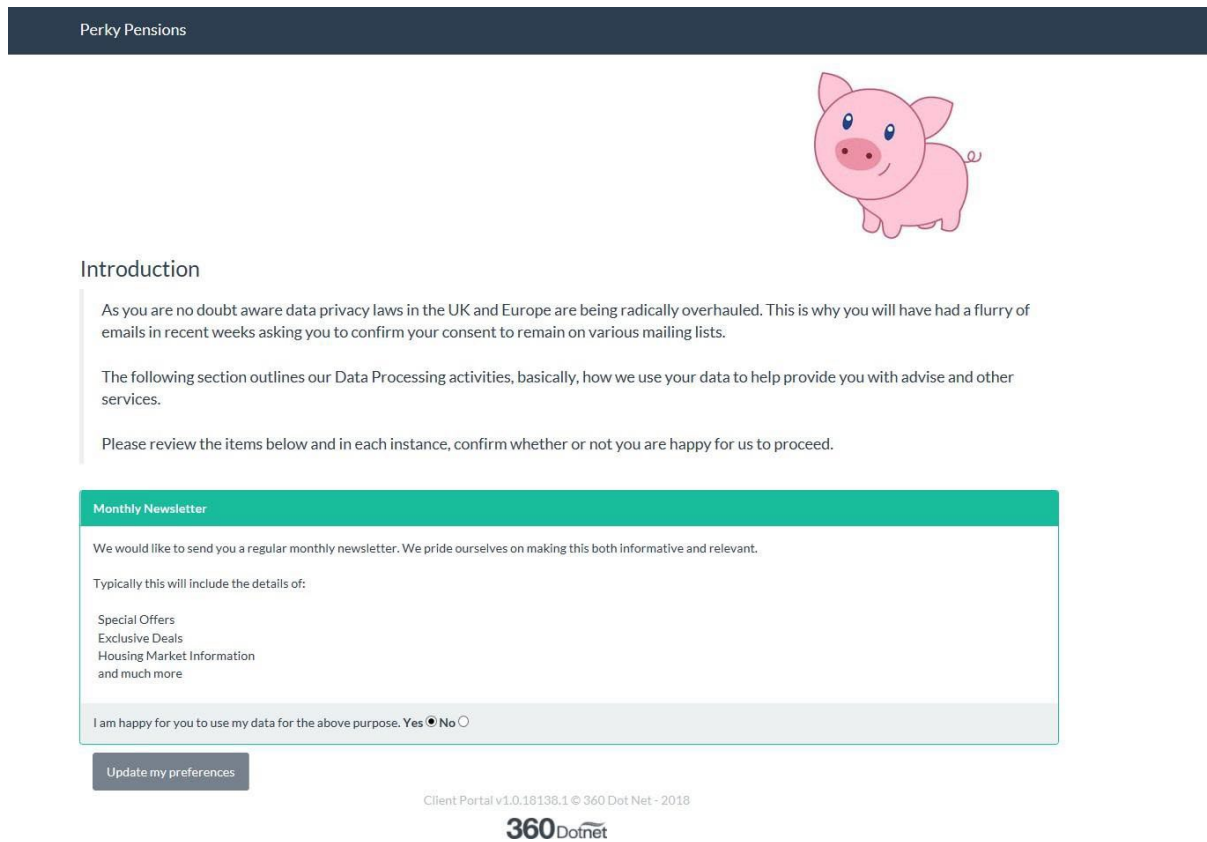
Perky Pensions

Introduction

As you are no doubt aware data privacy laws in the UK and Europe are being radically overhauled. This is why you will have had a flurry of emails in recent weeks asking you to confirm your consent to remain on various mailing lists.

The following section outlines our Data Processing activities, basically, how we use your data to help provide you with advise and other services.

Please review the items below and in each instance, confirm whether or not you are happy for us to proceed.

Monthly Newsletter

We would like to send you a regular monthly newsletter. We pride ourselves on making this both informative and relevant.

Typically this will include the details of:

Special Offers
Exclusive Deals
Housing Market Information
and much more

I am happy for you to use my data for the above purpose. Yes No

Update my preferences

Client Portal v1.0.18138.1 © 360 Dot Net - 2018

360Dotnet